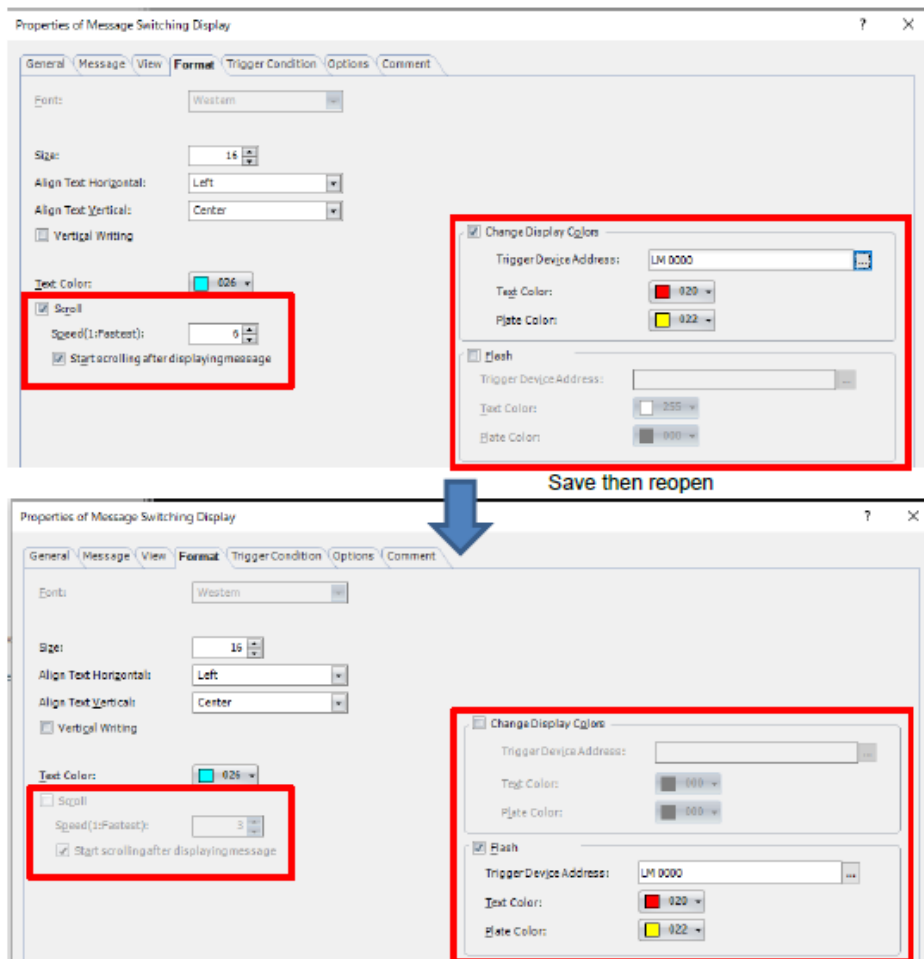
Properties of Message Switching Display

? ×

General Message View Format Trigger Condition Options Comment

Font: Western

Size: 16

Align Text Horizontal: Left

Align Text Vertical: Center

Vertical Writing

Text Color: 026

Scroll

Speed(1:Fastest): 6

Start scrolling after displaying message

Change Display Colors

Trigger Device Address: LM 0000

Text Color: 020

Plate Color: 022

Flash

Trigger Device Address:

Text Color: 255

Plate Color: 000

Save then reopen

Properties of Message Switching Display

? ×

General Message View Format Trigger Condition Options Comment

Font: Western

Size: 16

Align Text Horizontal: Left

Align Text Vertical: Center

Vertical Writing

Text Color: 026

Scroll

Speed(1:Fastest): 3

Start scrolling after displaying message

Change Display Colors

Trigger Device Address:

Text Color: 000

Plate Color: 000

Flash

Trigger Device Address: LM 0000

Text Color: 020

Plate Color: 022